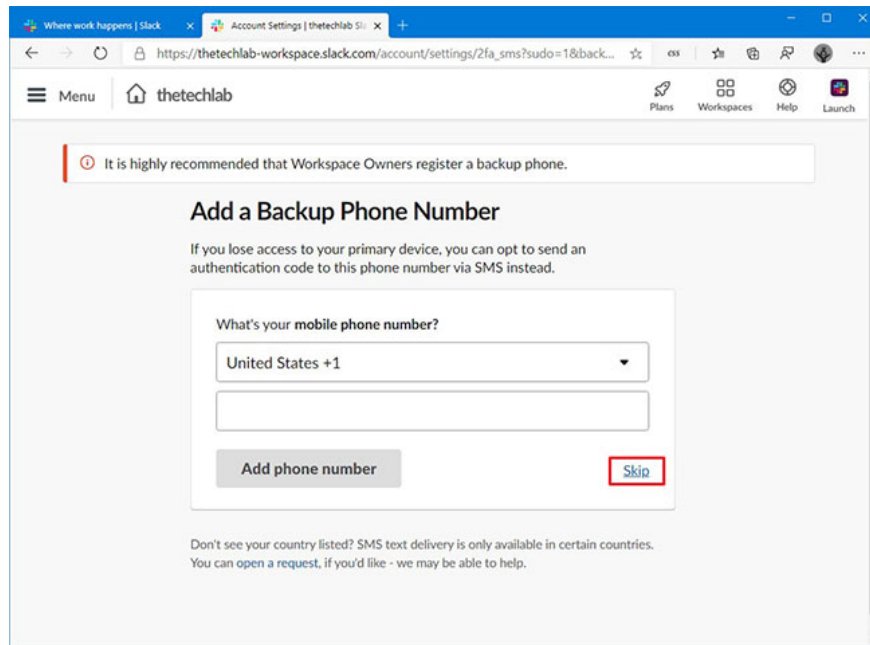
Where work happens | Slack ×
Account Settings | thetechlab Sla ×
+

https://thetechlab-workspace.slack.com/account/settings/2fa_sms?sudo=1&back...

css

Menu
thetechlab

Plans
Workspaces
Help
Launch

It is highly recommended that Workspace Owners register a backup phone.

Add a Backup Phone Number

If you lose access to your primary device, you can opt to send an authentication code to this phone number via SMS instead.

What's your **mobile phone number?**

United States +1

Add phone number

Skip

Don't see your country listed? SMS text delivery is only available in certain countries. You can open a request, if you'd like - we may be able to help.